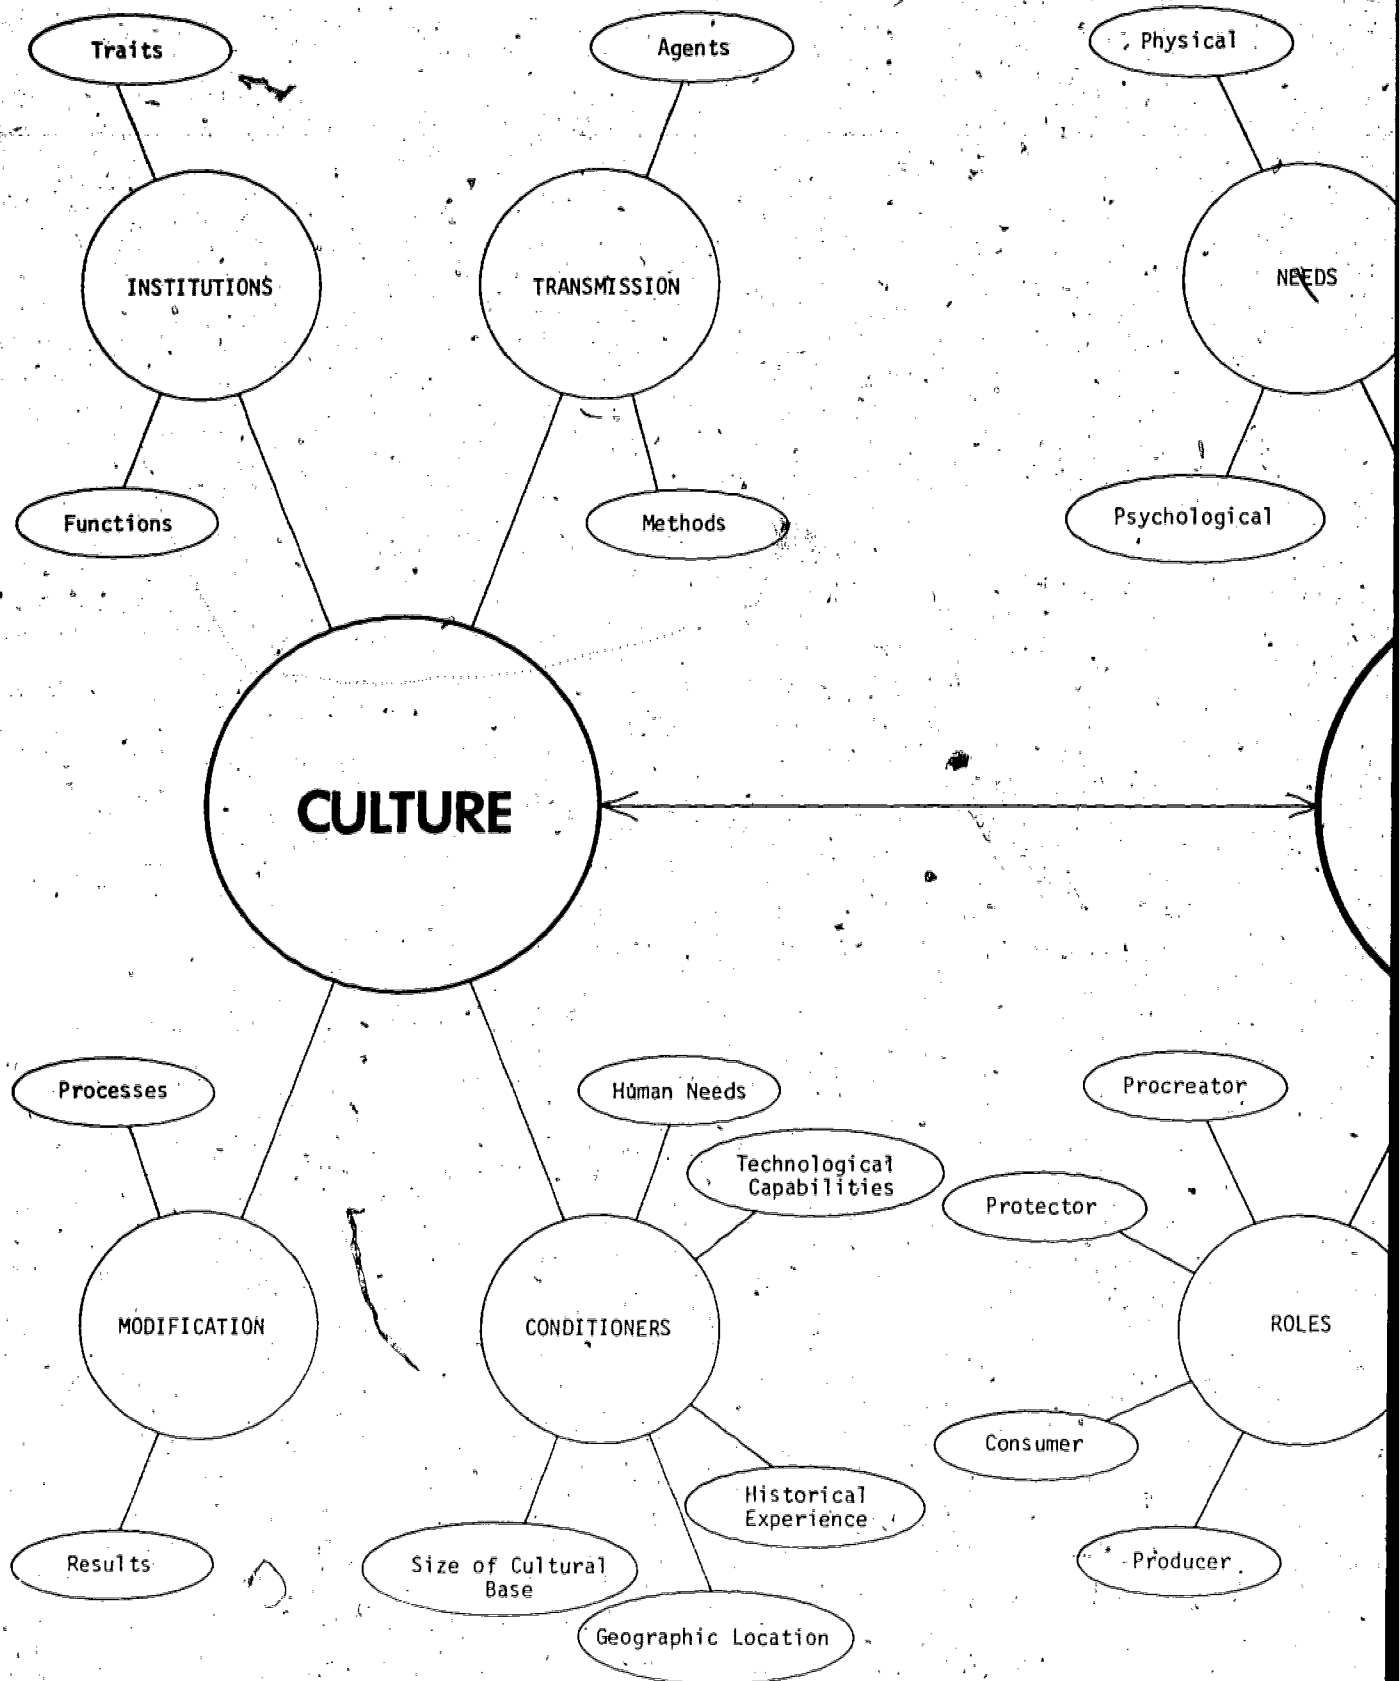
Traits

INSTITUTIONS

Functions

Agents

TRANSMISSION

Methods

Physical

NEEDS

Psychological

CULTURE

Processes

MODIFICATION

Results

Human Needs

Technological Capabilities

CONDITIONERS

Historical Experience

Size of Cultural Base

Geographic Location

Procreator

Protector

ROLES

Consumer

Producer